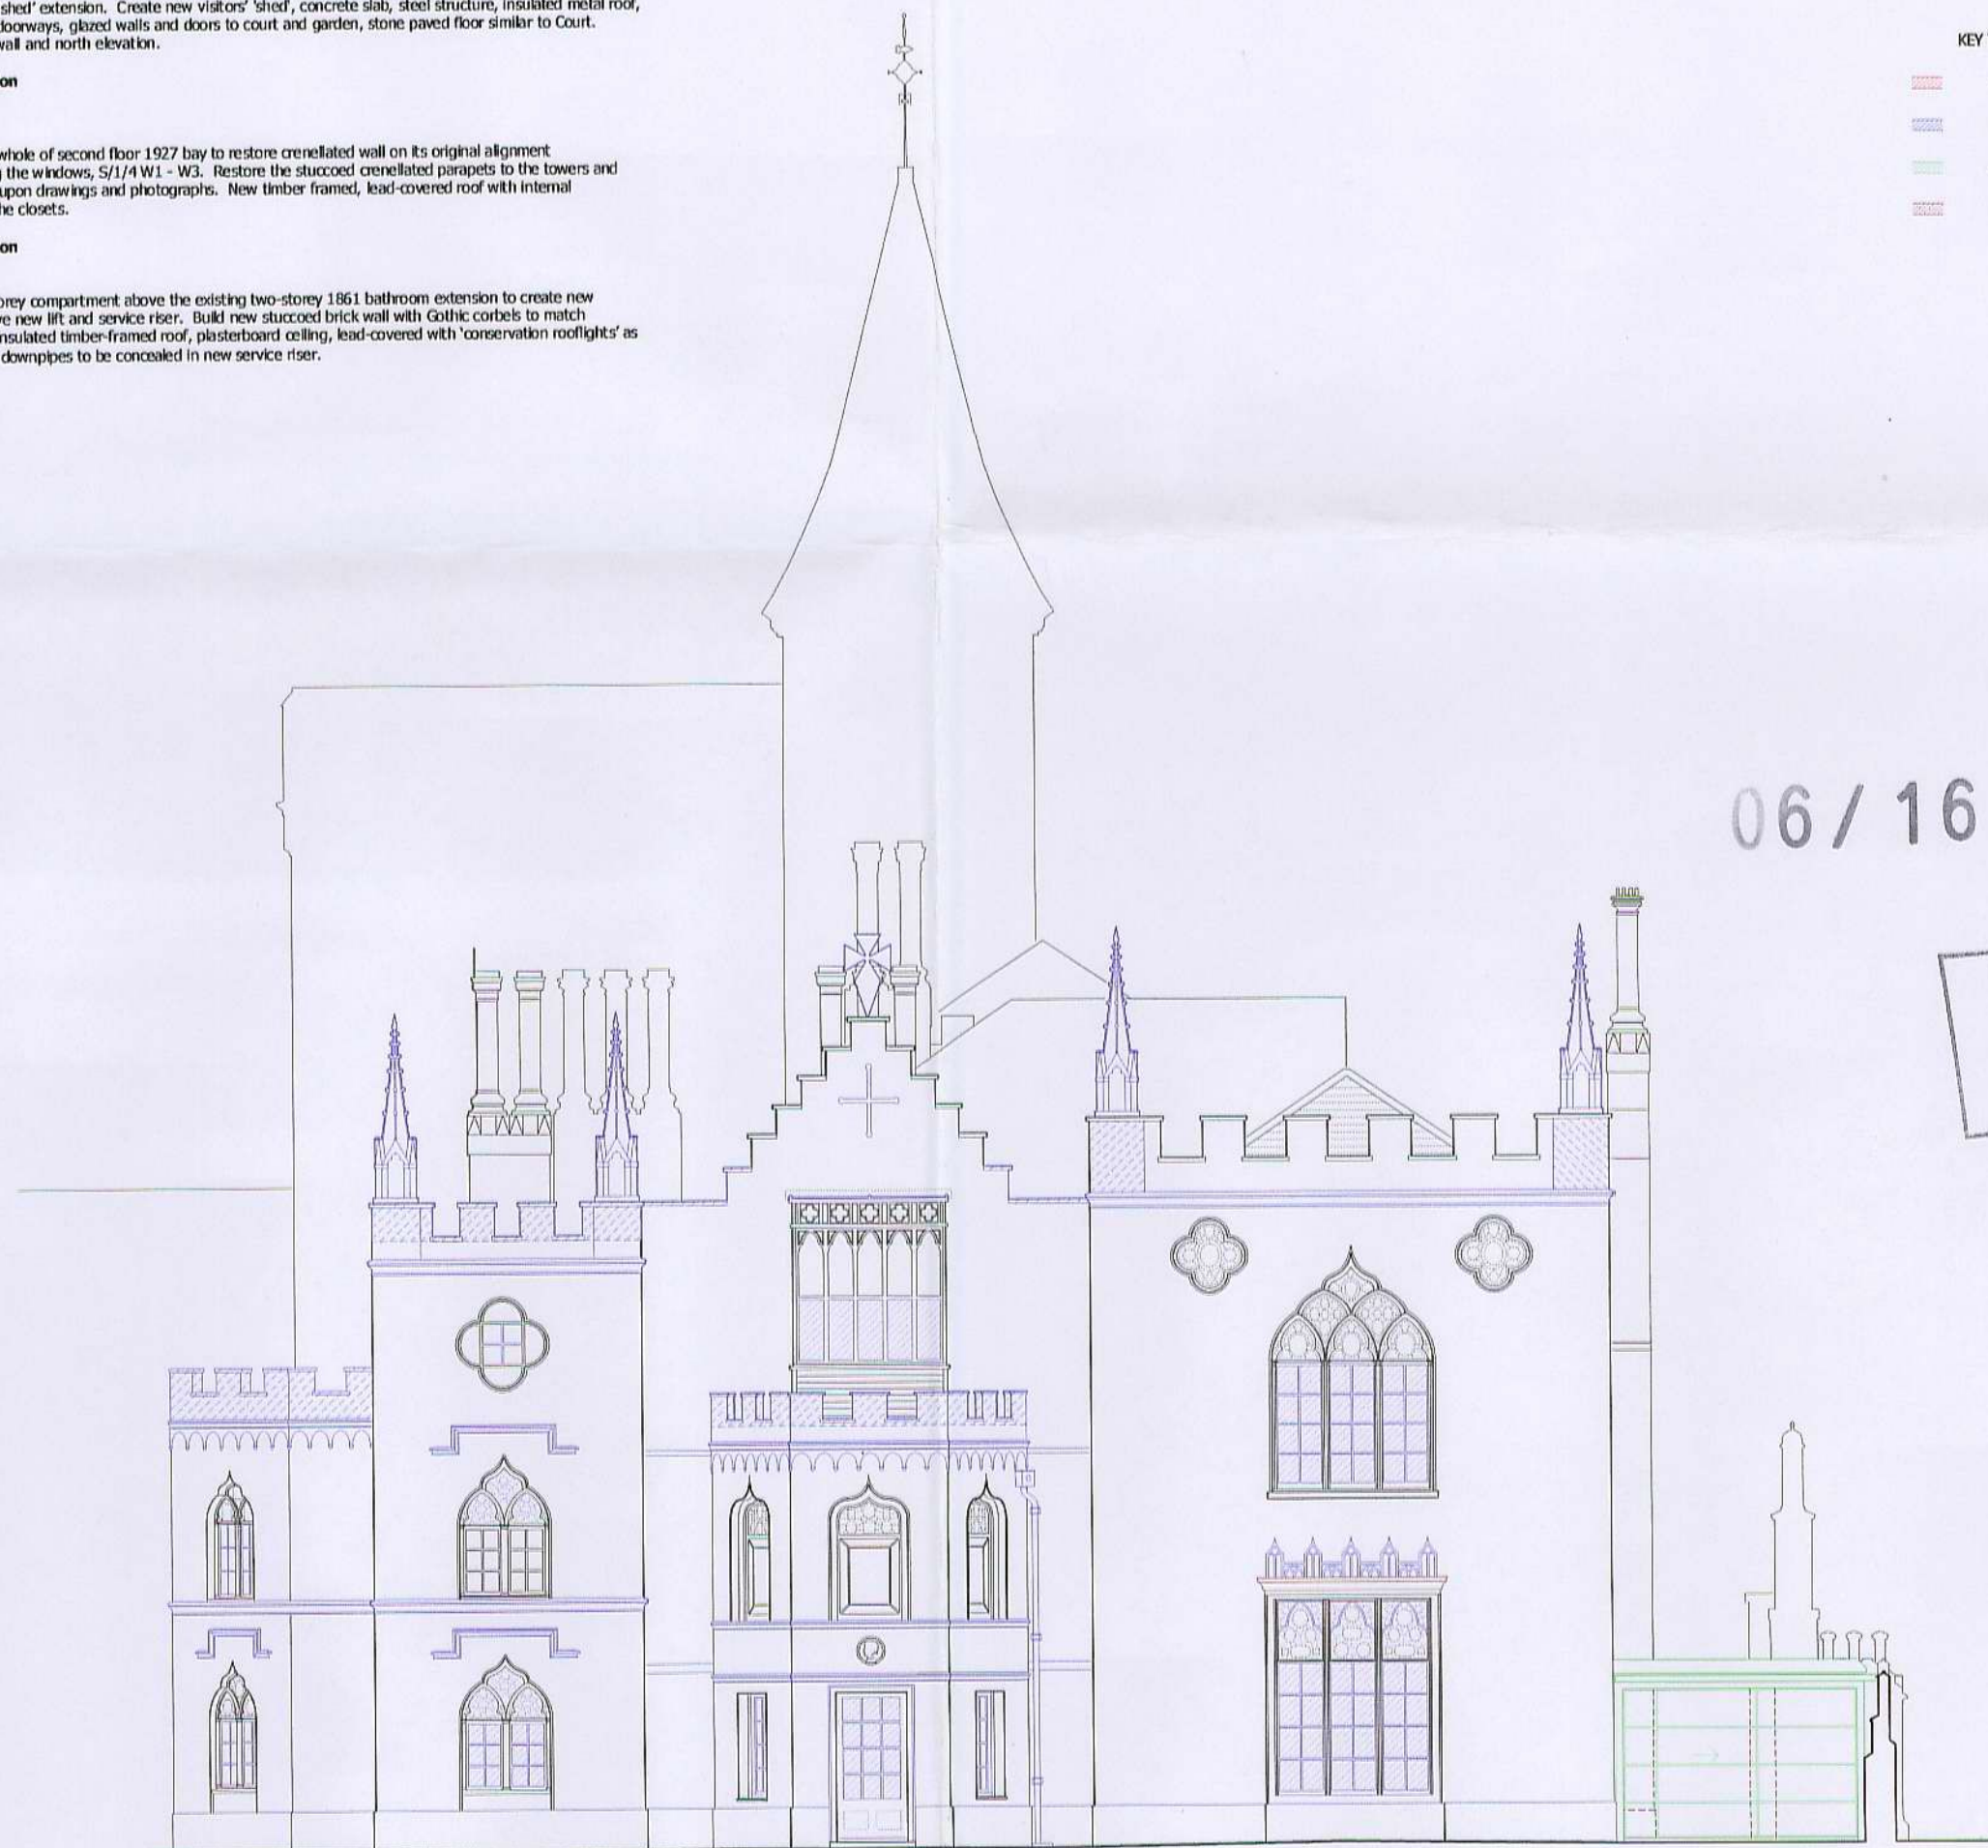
shed' extension. Create new visitors' 'shed', concrete slab, steel structure, insulated metal roof, doorways, glazed walls and doors to court and garden, stone paved floor similar to Court. wall and north elevation.

on

whole of second floor 1927 bay to restore crenellated wall on its original alignment the windows, S/1/4 W1 - W3. Restore the stuccoed crenellated parapets to the towers and upon drawings and photographs. New timber framed, lead-covered roof with internal he closets.

on

orey compartment above the existing two-storey 1861 bathroom extension to create new e new lift and service riser. Build new stuccoed brick wall with Gothic corbels to match nsulated timber-framed roof, plasterboard ceiling, lead-covered with 'conservation rooflights' as downpipes to be concealed in new service riser.

KEY

06/16